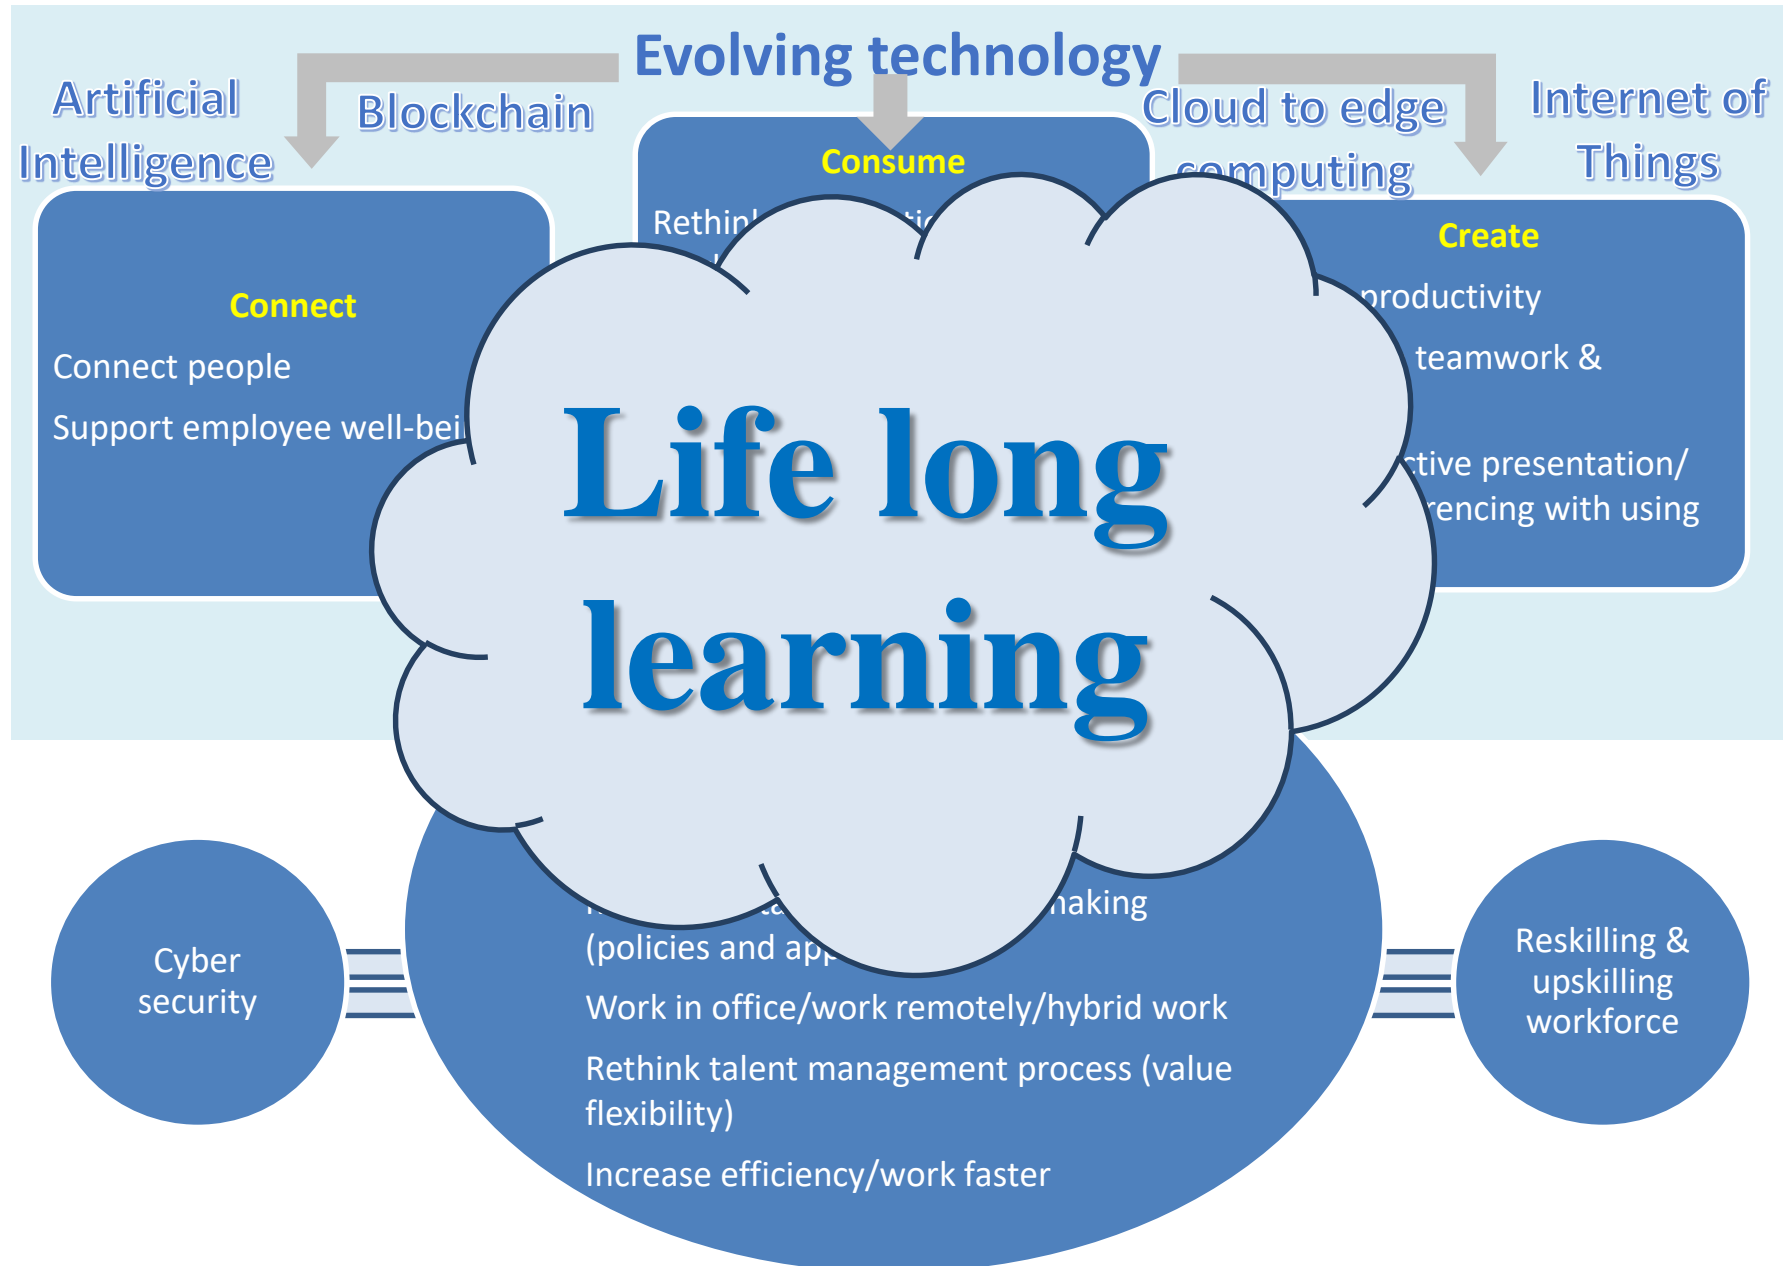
Evolving technology

Artificial Intelligence

Blockchain

Cloud to edge computing

Internet of Things

Consume

Rethin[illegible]

Connect

Connect people

Support employee well-bei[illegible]

Create

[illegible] productivity

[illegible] teamwork &

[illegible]ctive presentation/ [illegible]rencing with using

Life long learning

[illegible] making (policies and app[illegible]

Work in office/work remotely/hybrid work

Rethink talent management process (value flexibility)

Increase efficiency/work faster

Cyber security

Reskilling & upskilling workforce